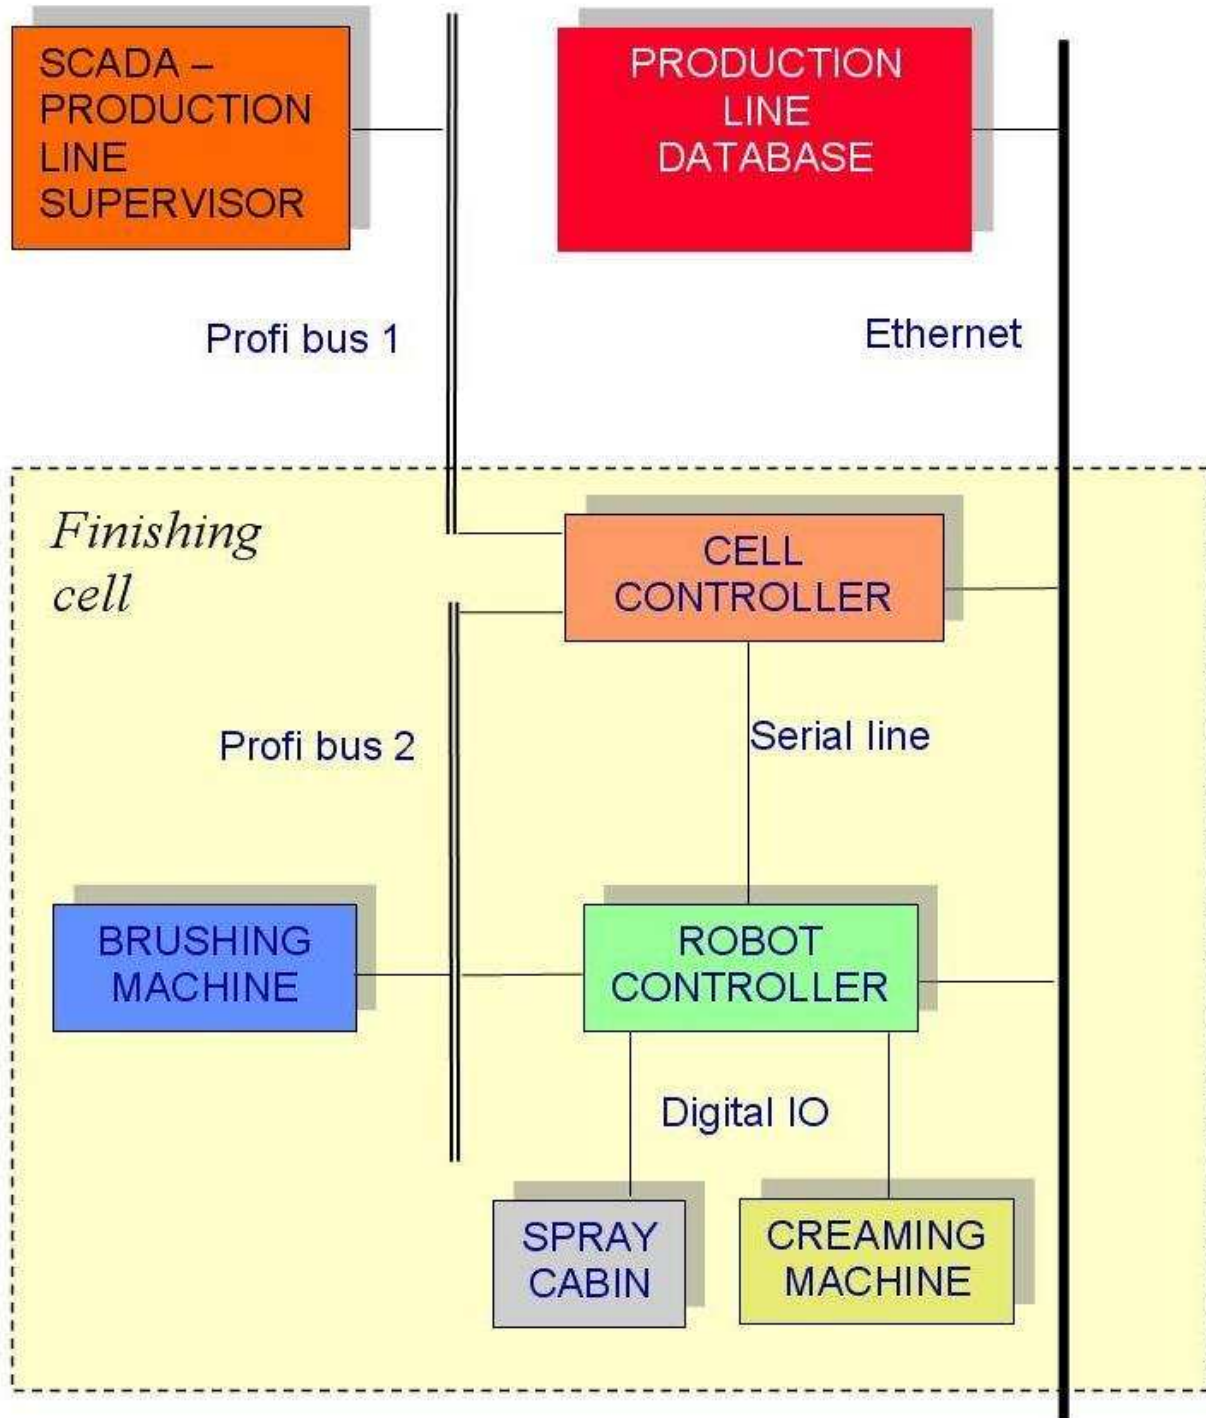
SCADA – PRODUCTION LINE SUPERVISOR

PRODUCTION LINE DATABASE

Profi bus 1

Ethernet

Finishing cell

CELL CONTROLLER

Profi bus 2

Serial line

BRUSHING MACHINE

ROBOT CONTROLLER

Digital IO

SPRAY CABIN

CREAMING MACHINE